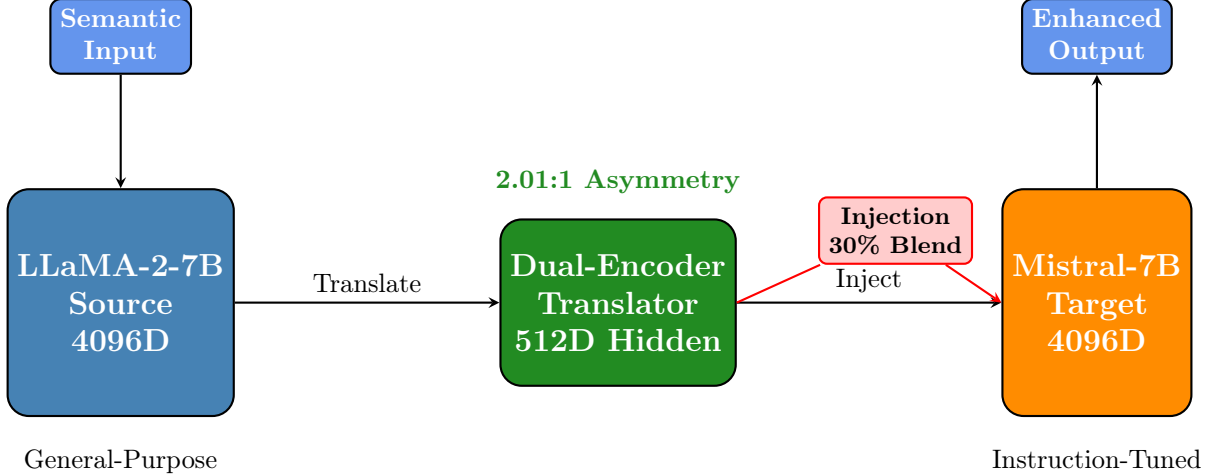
Semantic Input

Enhanced Output

2.01:1 Asymmetry

Injection 30% Blend

LLaMA-2-7B Source 4096D

Translate

Dual-Encoder Translator 512D Hidden

Inject

Mistral-7B Target 4096D

General-Purpose

Instruction-Tuned